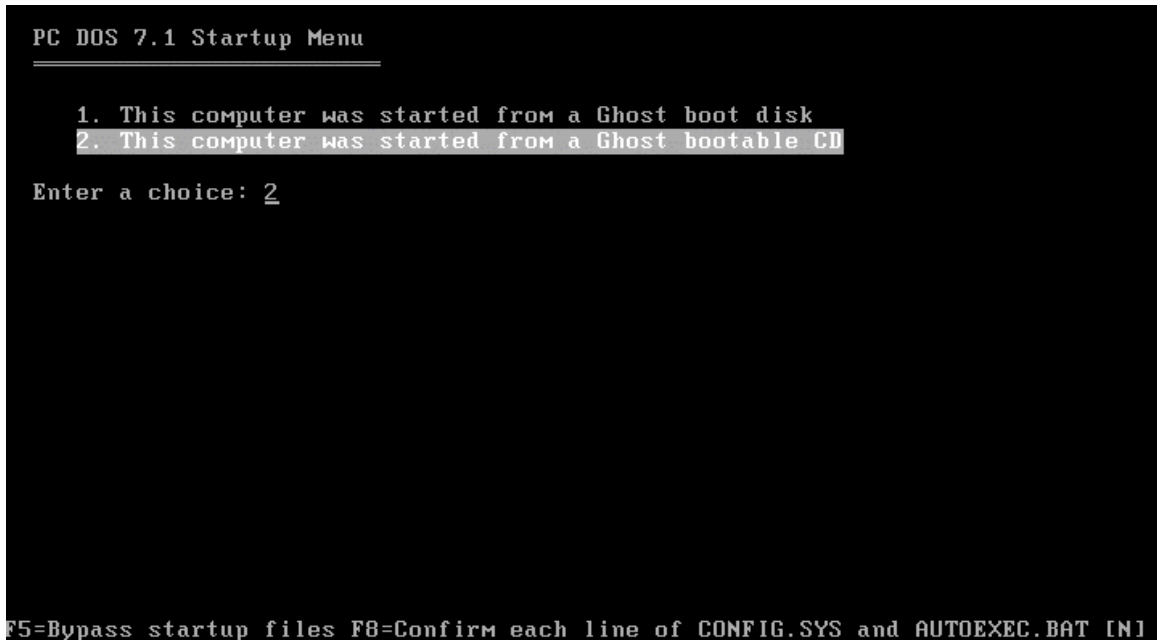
PC DOS 7.1 Startup Menu

1. This computer was started from a Ghost boot disk
2. This computer was started from a Ghost bootable CD

Enter a choice: 2

F5=Bypass startup files F8=Confirm each line of CONFIG.SYS and AUTOEXEC.BAT [N]